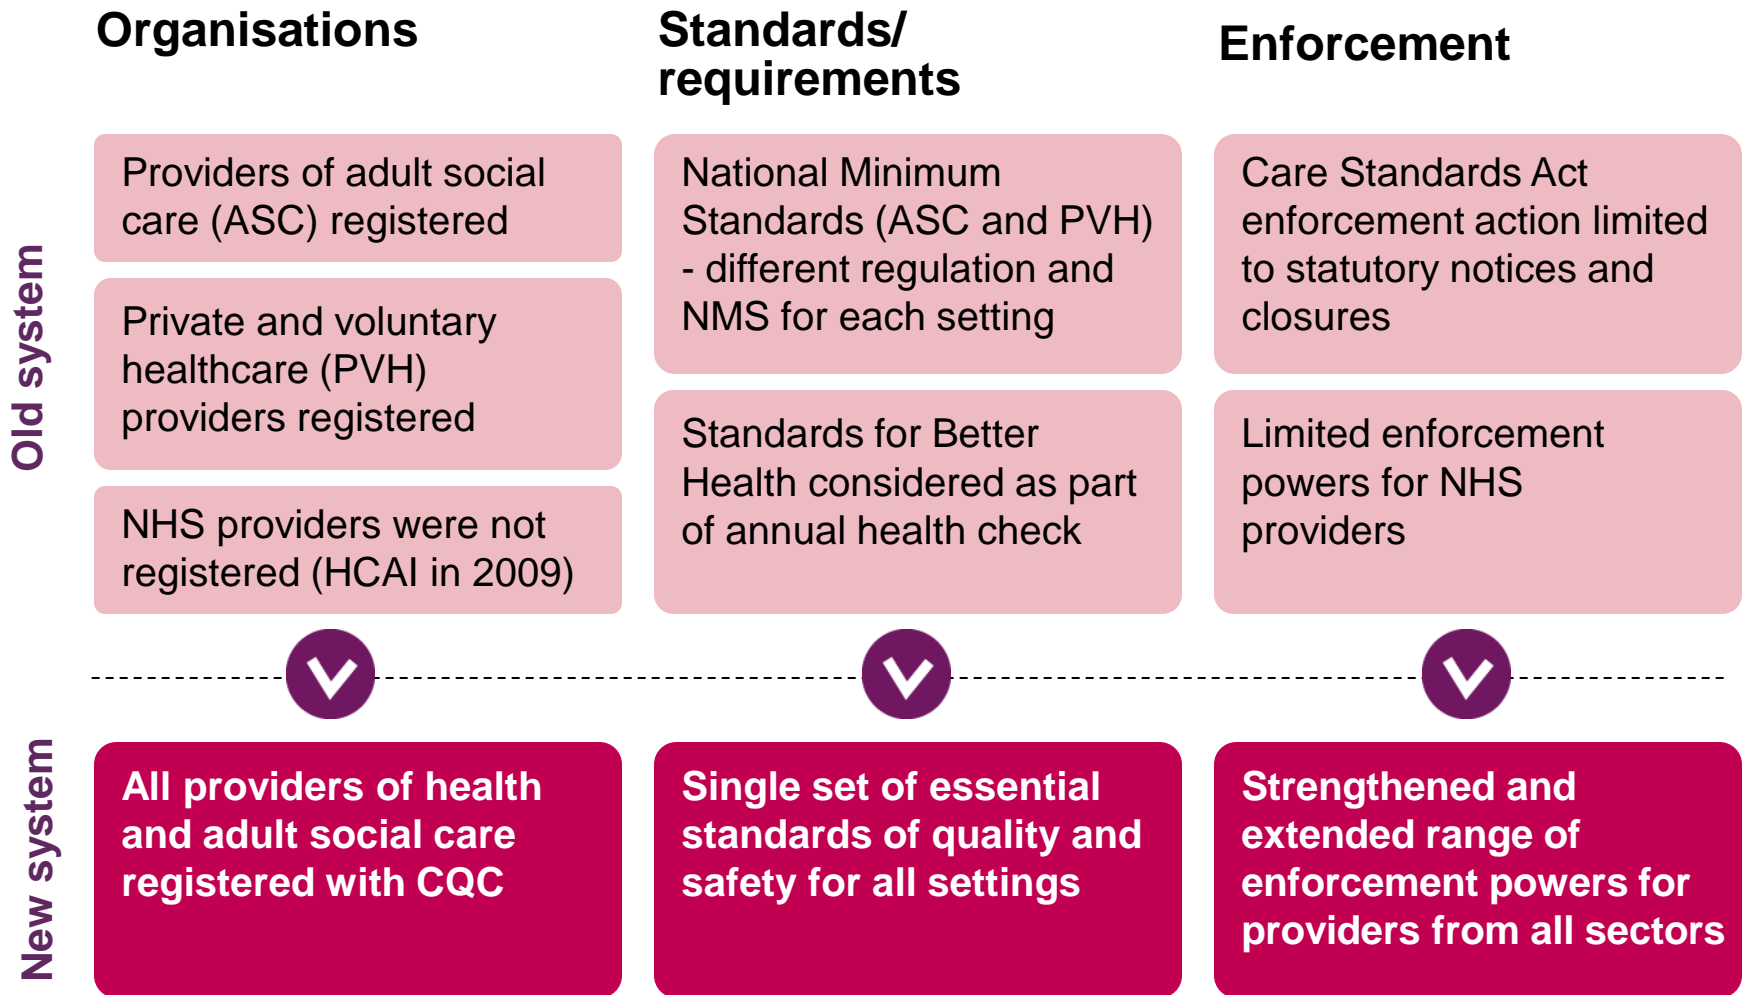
Organisations

Standards/ requirements

Enforcement

Old system

Providers of adult social care (ASC) registered

Private and voluntary healthcare (PVH) providers registered

NHS providers were not registered (HCAI in 2009)

National Minimum Standards (ASC and PVH) - different regulation and NMS for each setting

Standards for Better Health considered as part of annual health check

Care Standards Act enforcement action limited to statutory notices and closures

Limited enforcement powers for NHS providers

New system

All providers of health and adult social care registered with CQC

Single set of essential standards of quality and safety for all settings

Strengthened and extended range of enforcement powers for providers from all sectors